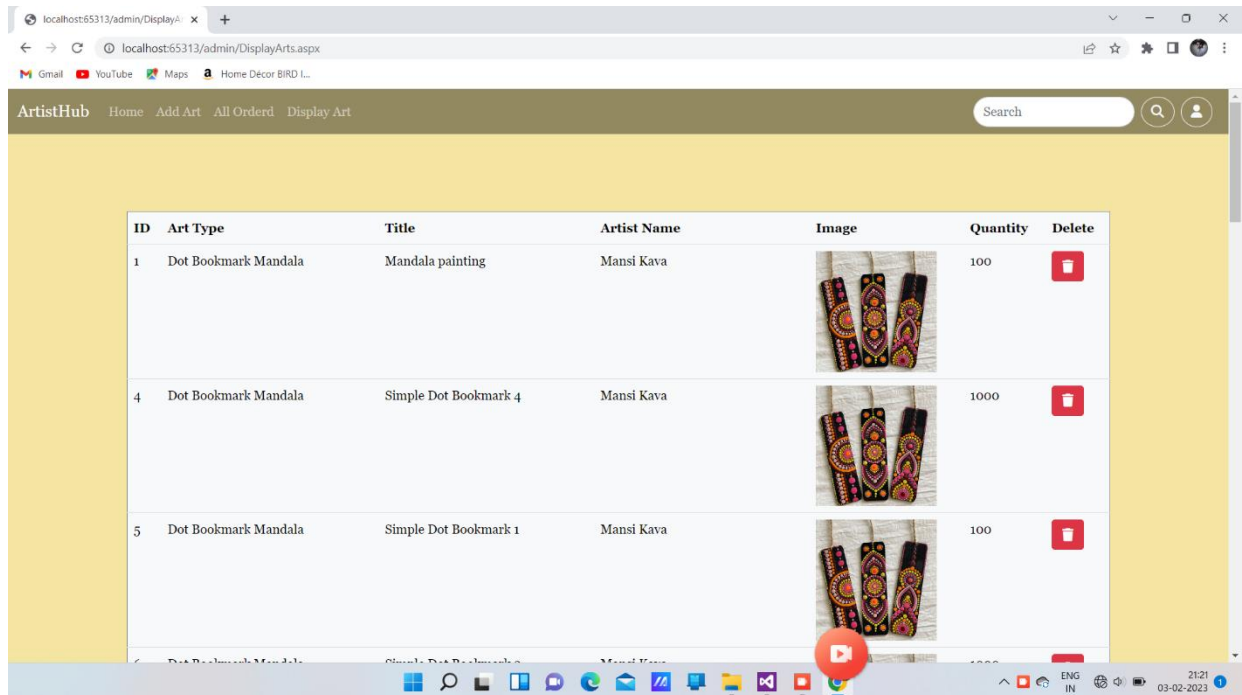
localhost:65313/admin/DisplayA ×

localhost:65313/admin/DisplayArts.aspx

Gmail YouTube Maps Home Décor BIRD I...

ArtistHub Home Add Art All Orderd Display Art

Search

| ID | Art Type | Title | Artist Name | Image | Quantity | Delete |
|---|---|---|---|---|---|---|
| 1 | Dot Bookmark Mandala | Mandala painting | Mansi Kava | | 100 | |
| 4 | Dot Bookmark Mandala | Simple Dot Bookmark 4 | Mansi Kava | | 1000 | |
| 5 | Dot Bookmark Mandala | Simple Dot Bookmark 1 | Mansi Kava | | 100 | |
| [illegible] | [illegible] | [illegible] | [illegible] | | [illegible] | |

ENG IN 21:21 03-02-2023